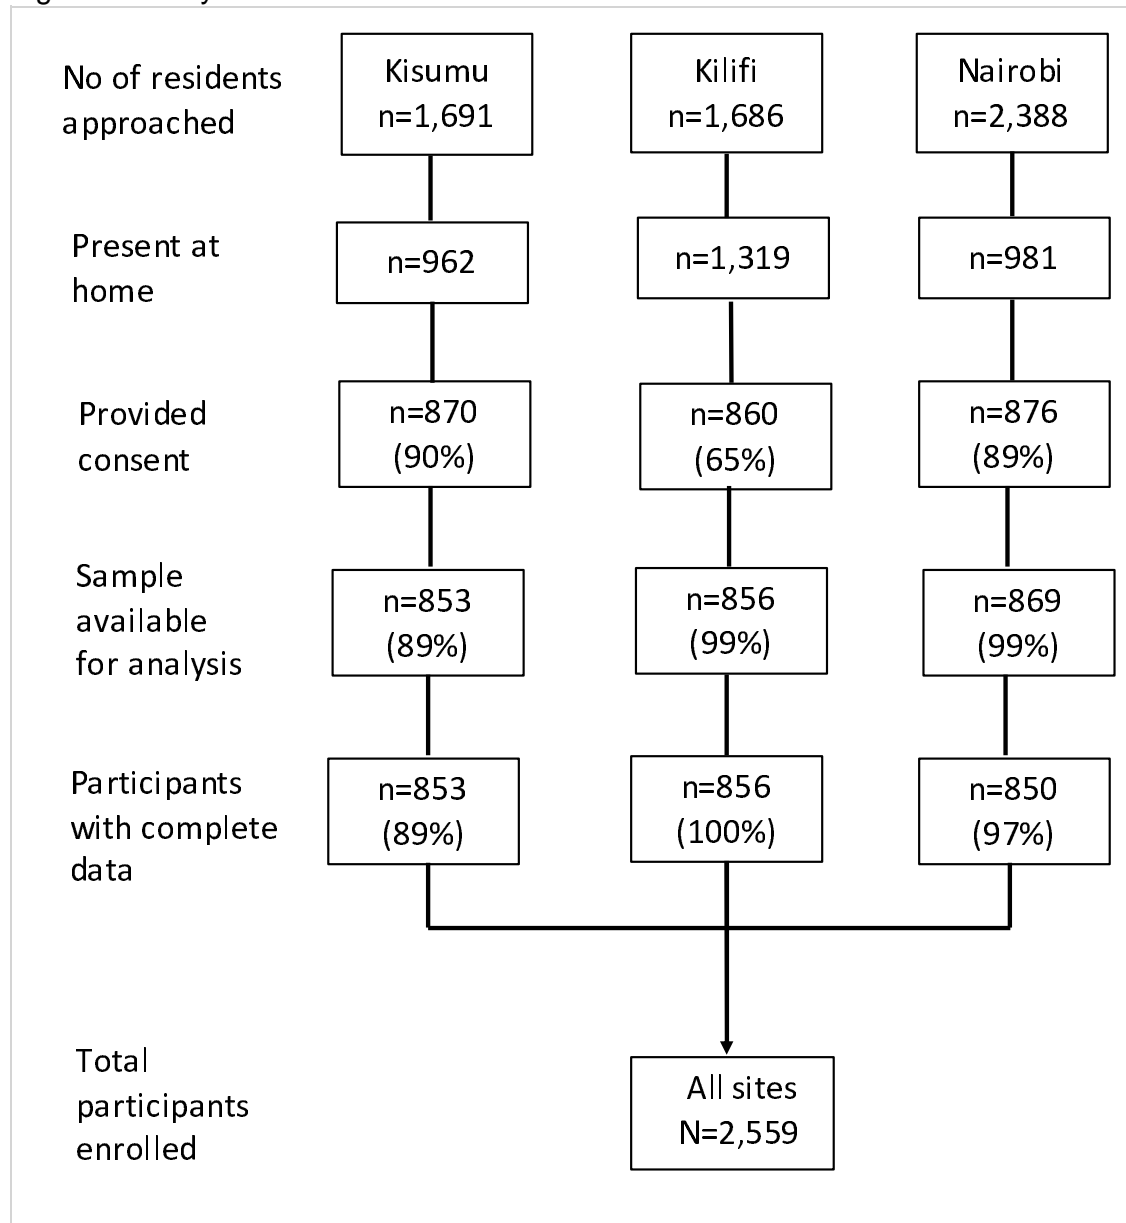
No of residents approached

Kisumu n=1,691

Kilifi n=1,686

Nairobi n=2,388

Present at home

n=962

n=1,319

n=981

Provided consent

n=870 (90%)

n=860 (65%)

n=876 (89%)

Sample available for analysis

n=853 (89%)

n=856 (99%)

n=869 (99%)

Participants with complete data

n=853 (89%)

n=856 (100%)

n=850 (97%)

Total participants enrolled

All sites N=2,559